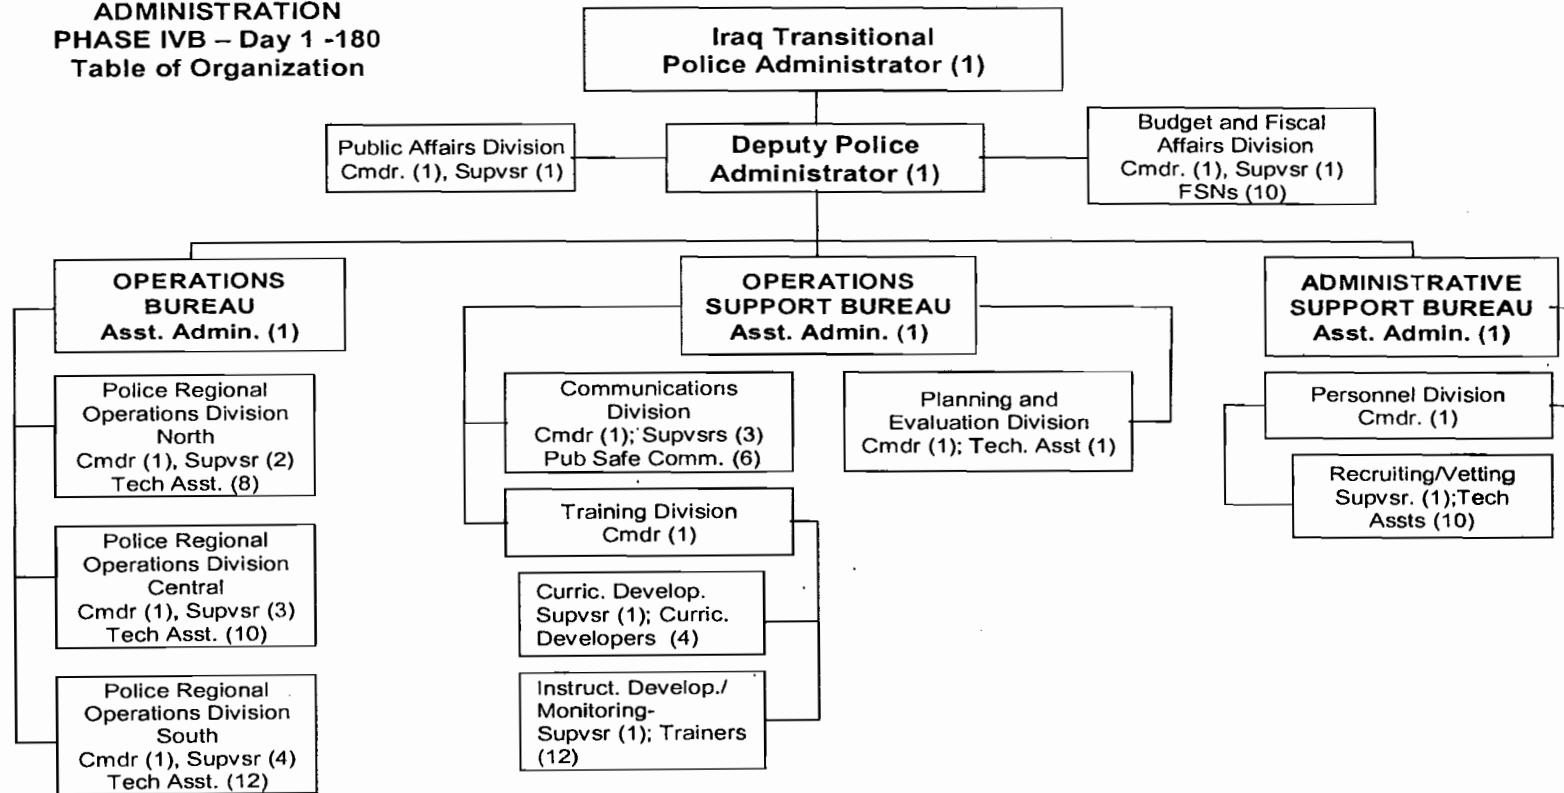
ADMINISTRATION
PHASE IVB – Day 1 -180
Table of Organization

Iraq Transitional
Police Administrator (1)

Public Affairs Division
Cmdr. (1), Supvsr (1)

Deputy Police
Administrator (1)

Budget and Fiscal
Affairs Division
Cmdr. (1), Supvsr (1)
FSNs (10)

OPERATIONS
BUREAU
Asst. Admin. (1)

Police Regional
Operations Division
North
Cmdr (1), Supvsr (2)
Tech Asst. (8)

Police Regional
Operations Division
Central
Cmdr (1), Supvsr (3)
Tech Asst. (10)

Police Regional
Operations Division
South
Cmdr (1), Supvsr (4)
Tech Asst. (12)

OPERATIONS
SUPPORT BUREAU
Asst. Admin. (1)

Communications
Division
Cmdr (1); Supvsrs (3)
Pub Safe Comm. (6)

Planning and
Evaluation Division
Cmdr (1); Tech. Asst (1)

Training Division
Cmdr (1)

Curric. Develop.
Supvsr (1); Curric.
Developers (4)

Instruct. Develop./
Monitoring-
Supvsr (1); Trainers
(12)

ADMINISTRATIVE
SUPPORT BUREAU
Asst. Admin. (1)

Personnel Division
Cmdr. (1)

Recruiting/Vetting
Supvsr. (1);Tech
Assts (10)